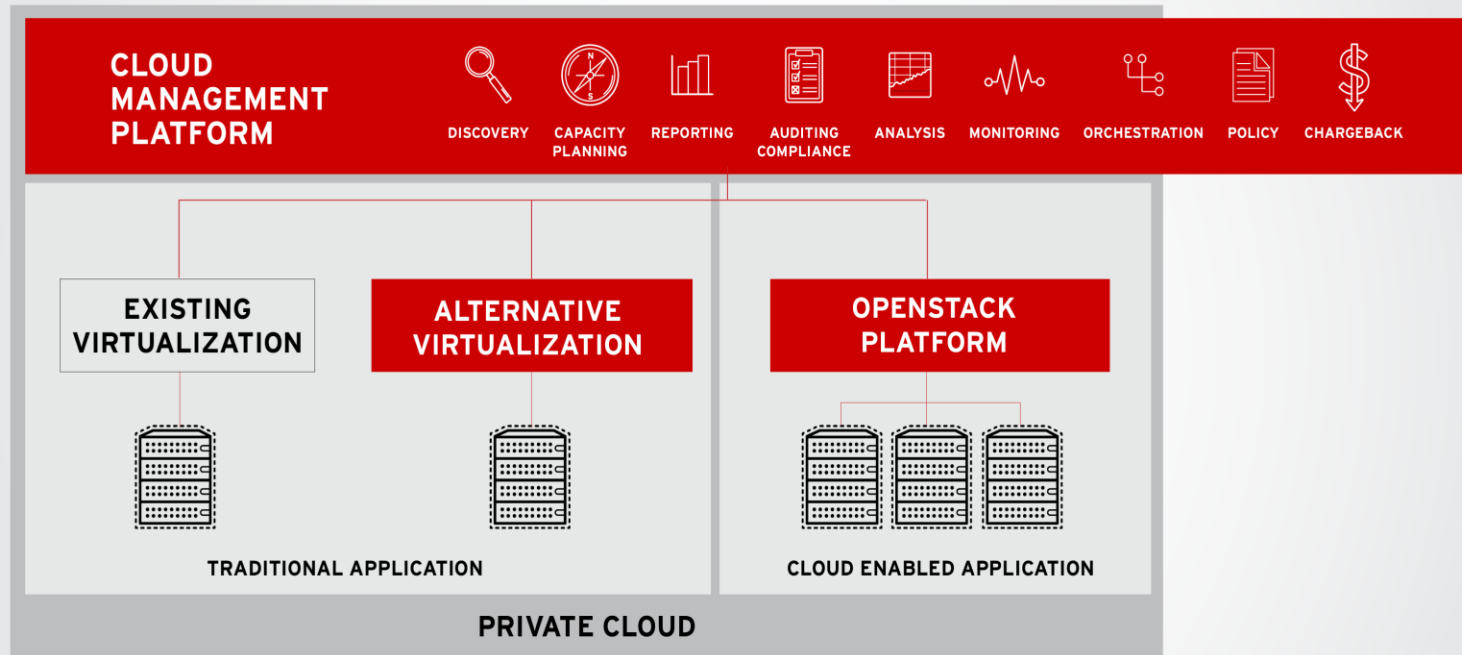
CLOUD MANAGEMENT PLATFORM

DISCOVERY

CAPACITY PLANNING

REPORTING

AUDITING COMPLIANCE

ANALYSIS

MONITORING

ORCHESTRATION

POLICY

CHARGEBACK

EXISTING VIRTUALIZATION

ALTERNATIVE VIRTUALIZATION

OPENSTACK PLATFORM

TRADITIONAL APPLICATION

CLOUD ENABLED APPLICATION

PRIVATE CLOUD